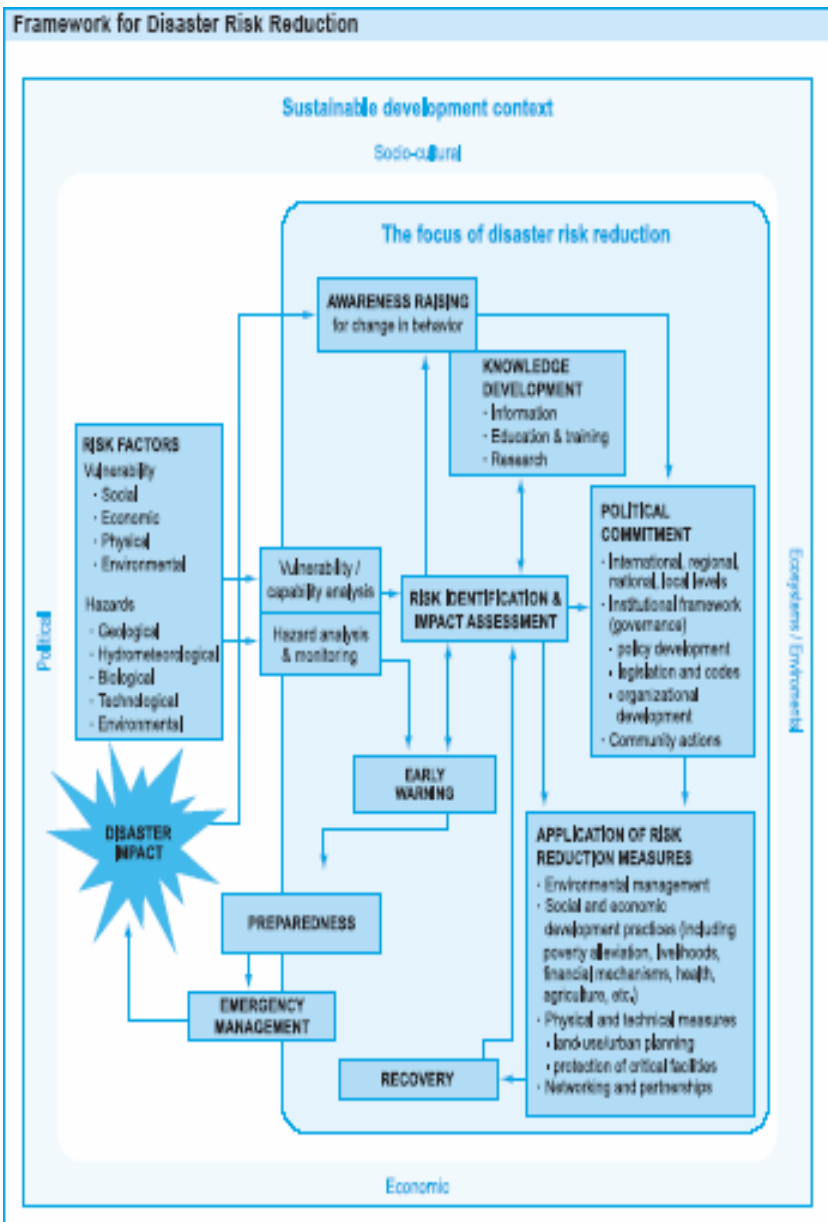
Framework for Disaster Risk Reduction

Sustainable development context

Socio-cultural

Political

Ecosystems / Environmental

Economic

The focus of disaster risk reduction

AWARENESS RAISING
for change in behavior

KNOWLEDGE DEVELOPMENT
· Information
· Education & training
· Research

RISK FACTORS
Vulnerability
· Social
· Economic
· Physical
· Environmental

Hazards
· Geological
· Hydrometeorological
· Biological
· Technological
· Environmental

Vulnerability / capability analysis

Hazard analysis & monitoring

RISK IDENTIFICATION & IMPACT ASSESSMENT

POLITICAL COMMITMENT
· International, regional, national, local levels
· Institutional framework (governance)
  · policy development
  · legislation and codes
  · organizational development
· Community actions

EARLY WARNING

DISASTER IMPACT

PREPAREDNESS

EMERGENCY MANAGEMENT

APPLICATION OF RISK REDUCTION MEASURES
· Environmental management
· Social and economic development practices (including poverty alleviation, livelihoods, financial mechanisms, health, agriculture, etc.)
· Physical and technical measures
  · land-use/urban planning
  · protection of critical facilities
· Networking and partnerships

RECOVERY